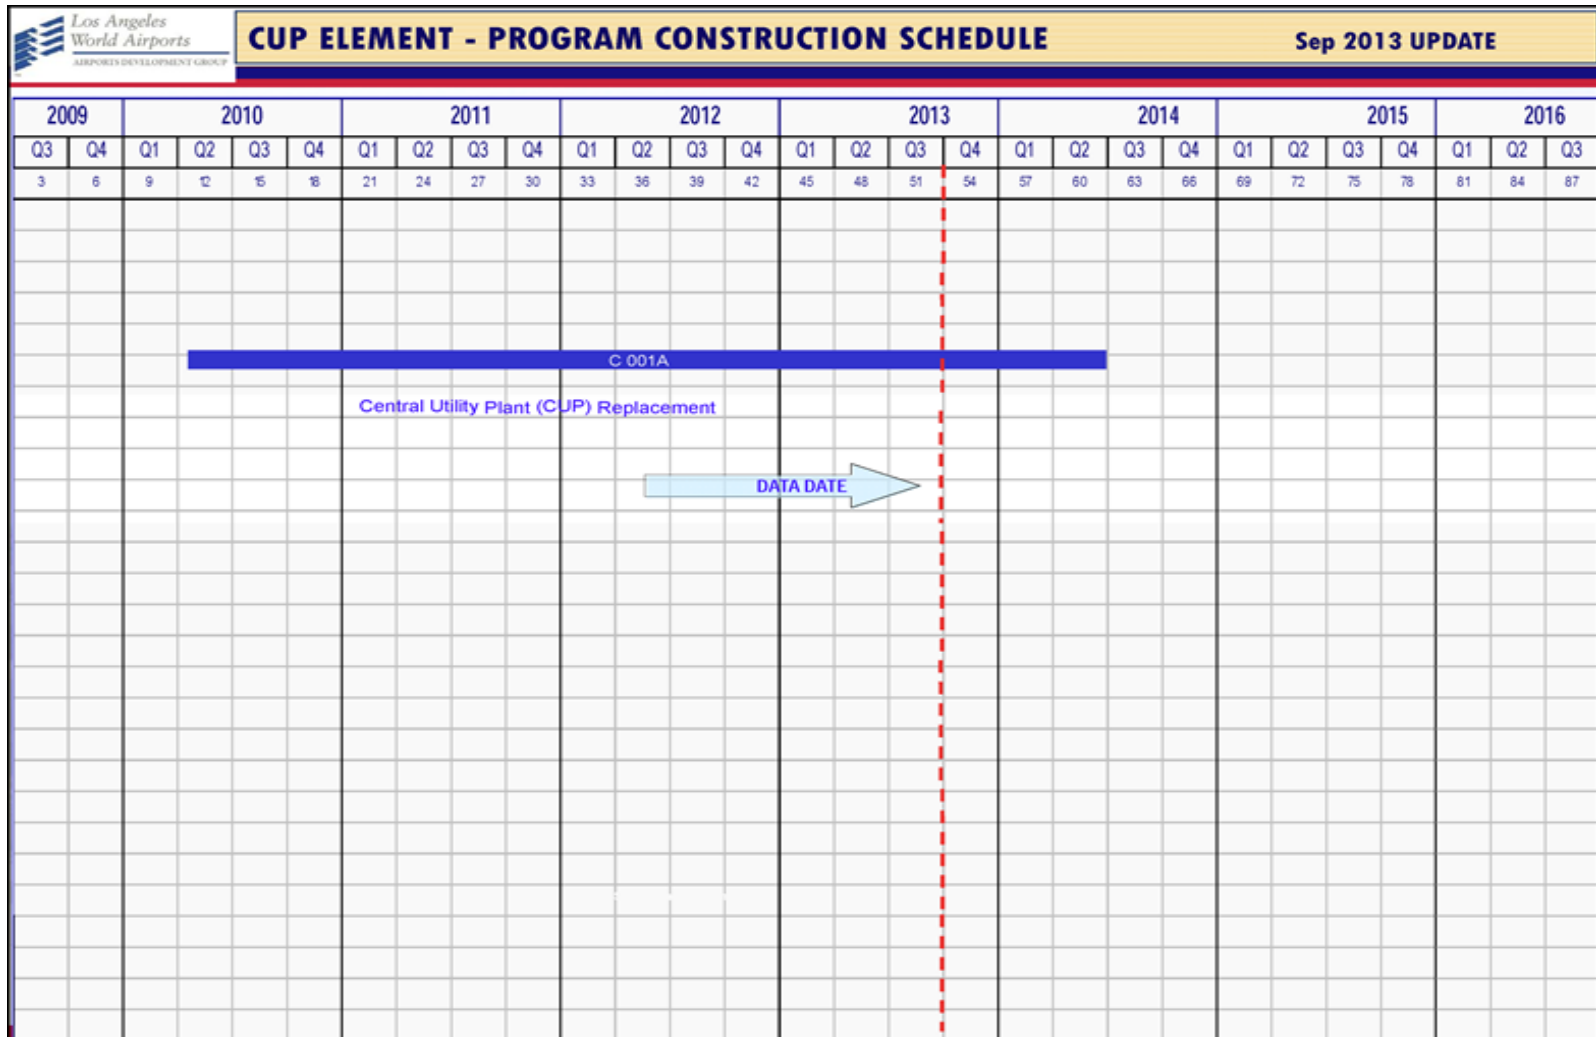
Los Angeles World Airports
AIRPORTS DEVELOPMENT GROUP

CUP ELEMENT - PROGRAM CONSTRUCTION SCHEDULE

Sep 2013 UPDATE

| 2009 | | 2010 | | | | 2011 | | | | 2012 | | | | 2013 | | | | 2014 | | | | 2015 | | | | 2016 | | |
|---|---|---|---|---|---|---|---|---|---|---|---|---|---|---|---|---|---|---|---|---|---|---|---|---|---|---|---|---|
| Q3 | Q4 | Q1 | Q2 | Q3 | Q4 | Q1 | Q2 | Q3 | Q4 | Q1 | Q2 | Q3 | Q4 | Q1 | Q2 | Q3 | Q4 | Q1 | Q2 | Q3 | Q4 | Q1 | Q2 | Q3 | Q4 | Q1 | Q2 | Q3 |
| 3 | 6 | 9 | 12 | 15 | 18 | 21 | 24 | 27 | 30 | 33 | 36 | 39 | 42 | 45 | 48 | 51 | 54 | 57 | 60 | 63 | 66 | 69 | 72 | 75 | 78 | 81 | 84 | 87 |

C 001A

Central Utility Plant (CUP) Replacement

DATA DATE